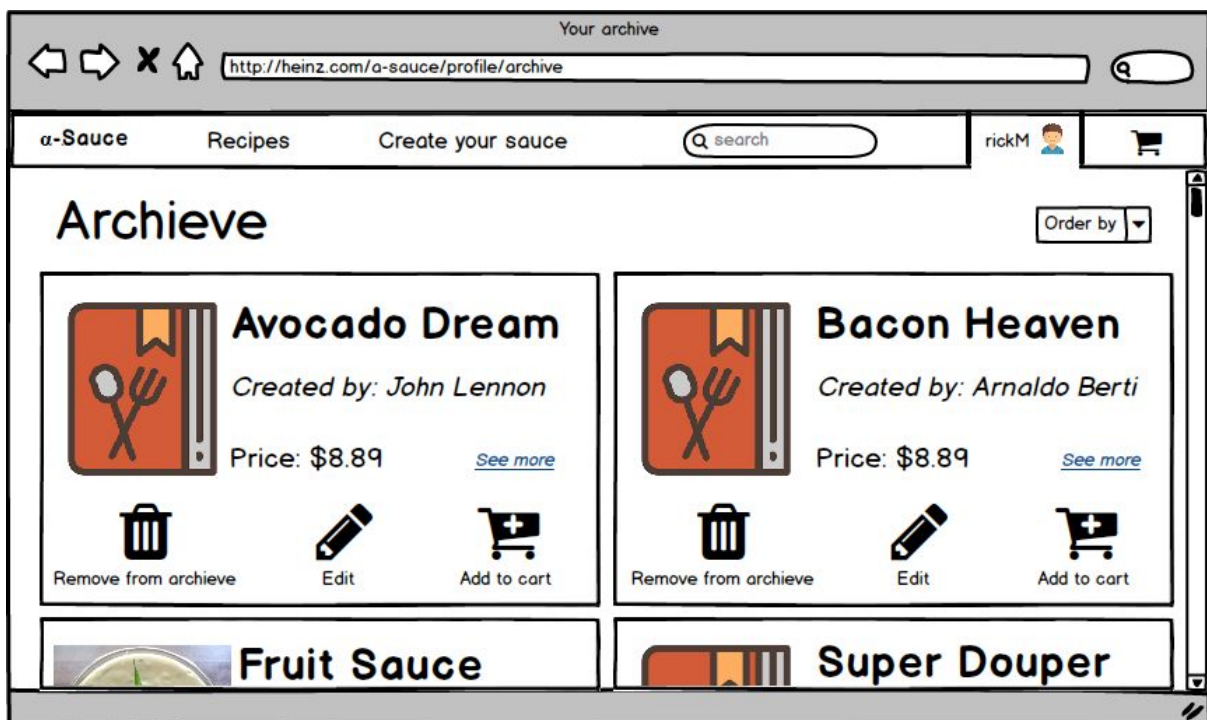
Your archive

http://heinz.com/a-sauce/profile/archive

α-Sauce Recipes Create your sauce search rickM

Archieve

Order by

Avocado Dream

Created by: John Lennon

Price: $8.89

See more

Remove from archieve Edit Add to cart

Bacon Heaven

Created by: Arnaldo Berti

Price: $8.89

See more

Remove from archieve Edit Add to cart

Fruit Sauce

Super Douper